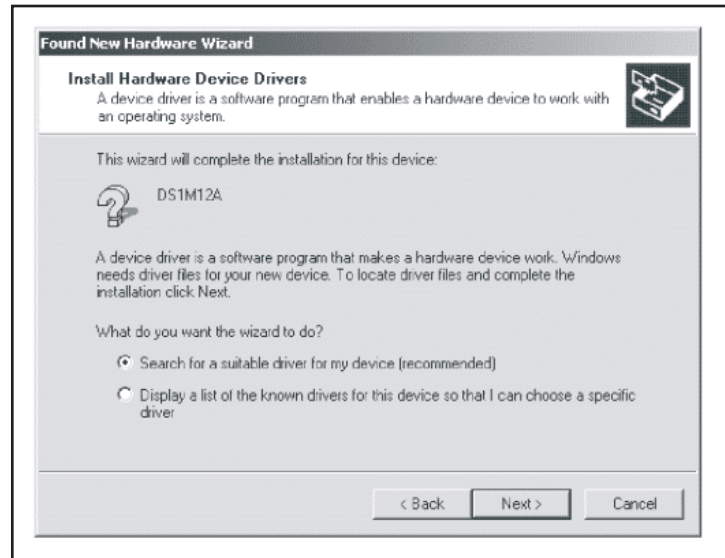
Found New Hardware Wizard

Install Hardware Device Drivers
A device driver is a software program that enables a hardware device to work with an operating system.

This wizard will complete the installation for this device:

DS1M12A

A device driver is a software program that makes a hardware device work. Windows needs driver files for your new device. To locate driver files and complete the installation click Next.

What do you want the wizard to do?

Search for a suitable driver for my device (recommended)

Display a list of the known drivers for this device so that I can choose a specific driver

< Back

Next >

Cancel